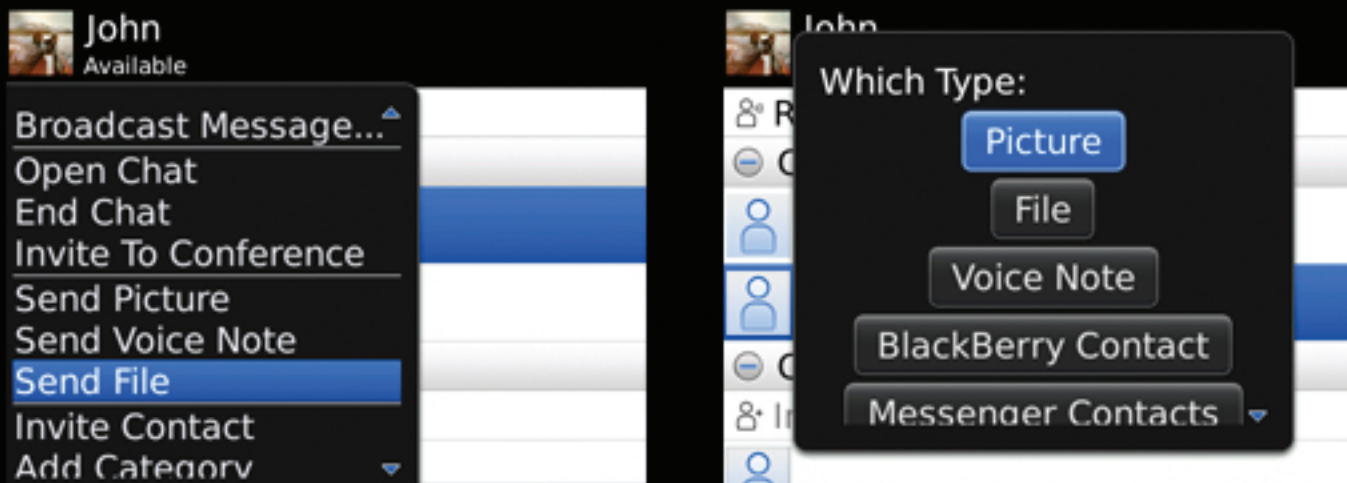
John
Available

Broadcast Message...
Open Chat
End Chat
Invite To Conference
Send Picture
Send Voice Note
Send File
Invite Contact
Add Category

John
R
C
C
In

Which Type:
Picture
File
Voice Note
BlackBerry Contact
Messenger Contacts